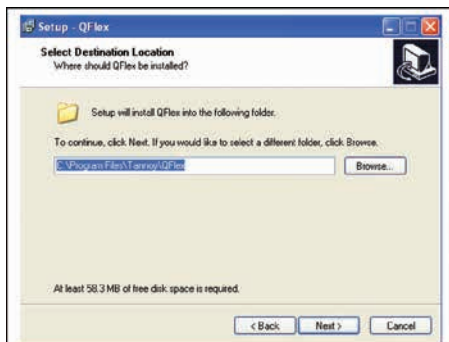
Setup - QFlex

Select Destination Location
Where should QFlex be installed?

Setup will install QFlex into the following folder.

To continue, click Next. If you would like to select a different folder, click Browse.

C:\Program Files\Tannoy\QFlex

Browse...

At least 58.3 MB of free disk space is required.

< Back
Next >
Cancel